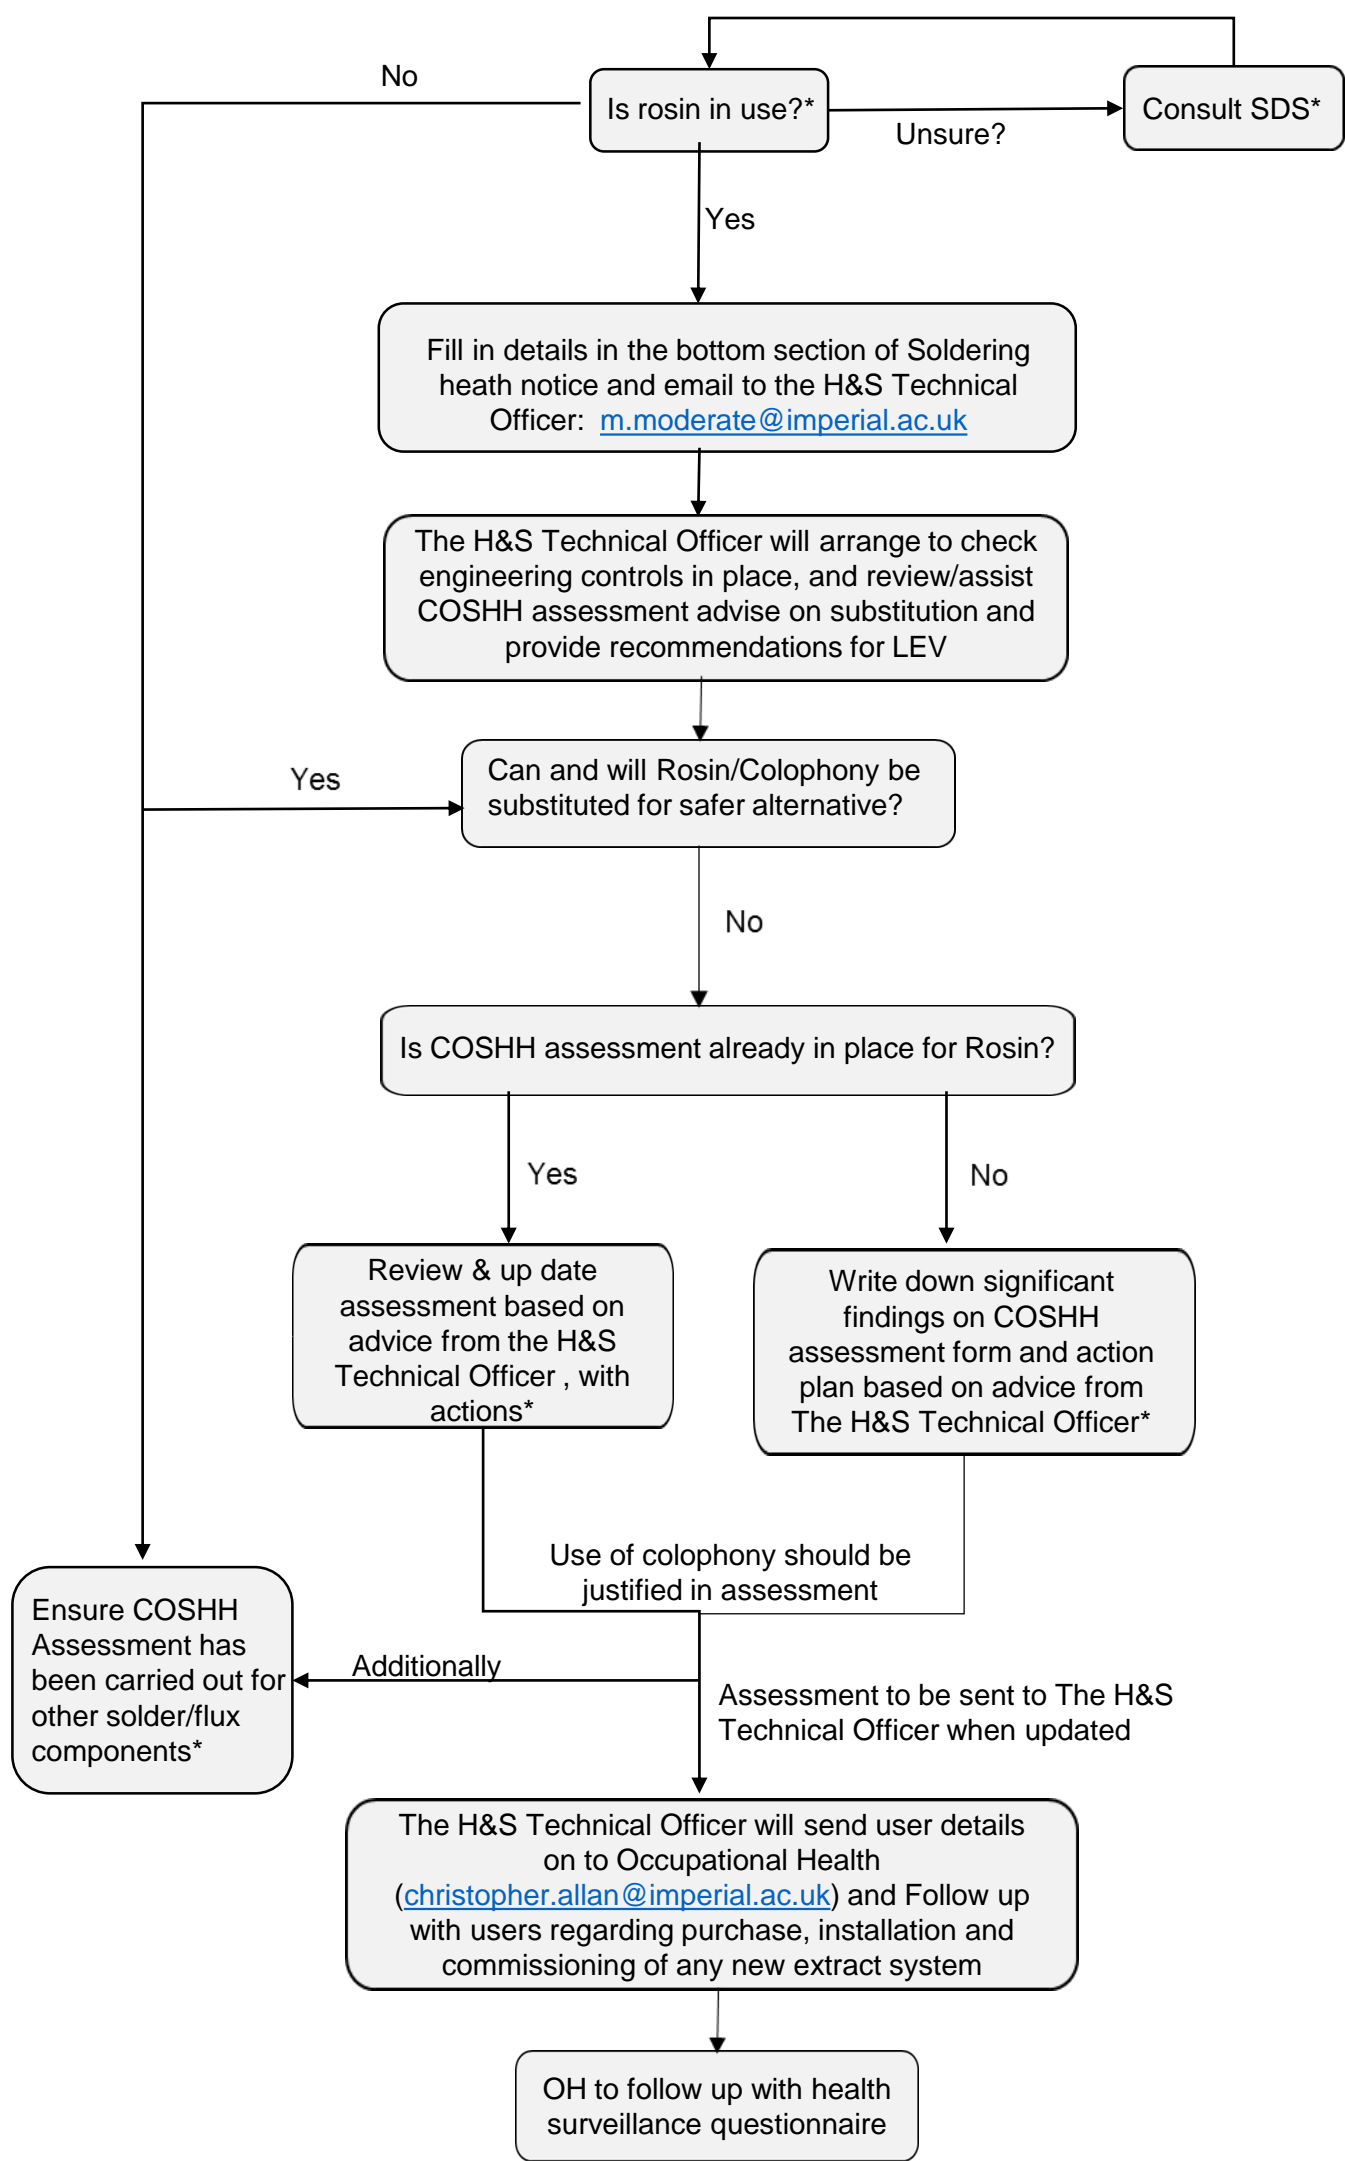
No

Is rosin in use?*

Unsure?

Consult SDS*

Yes

Fill in details in the bottom section of Soldering heath notice and email to the H&S Technical Officer: m.moderate@imperial.ac.uk

The H&S Technical Officer will arrange to check engineering controls in place, and review/assist COSHH assessment advise on substitution and provide recommendations for LEV

Yes

Can and will Rosin/Colophony be substituted for safer alternative?

No

Is COSHH assessment already in place for Rosin?

Yes

No

Review & up date assessment based on advice from the H&S Technical Officer , with actions*

Write down significant findings on COSHH assessment form and action plan based on advice from The H&S Technical Officer*

Use of colophony should be justified in assessment

Ensure COSHH Assessment has been carried out for other solder/flux components*

Additionally

Assessment to be sent to The H&S Technical Officer when updated

The H&S Technical Officer will send user details on to Occupational Health (christopher.allan@imperial.ac.uk) and Follow up with users regarding purchase, installation and commissioning of any new extract system

OH to follow up with health surveillance questionnaire